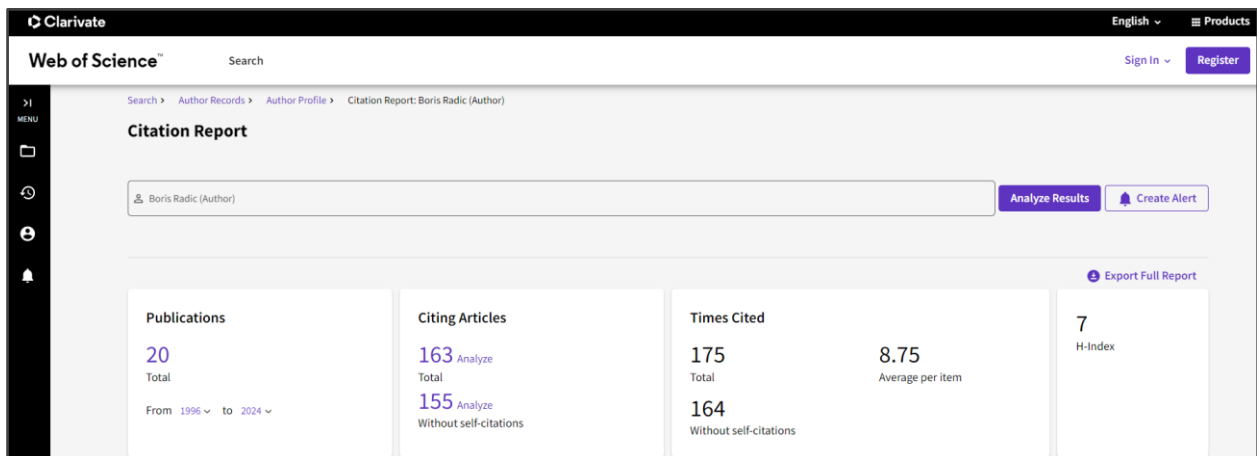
Clarivate

English ⌄ Products

Web of Science™ Search

Sign In ⌄ Register

MENU

Search › Author Records › Author Profile › Citation Report: Boris Radic (Author)

Citation Report

Boris Radic (Author)

Analyze Results

Create Alert

Export Full Report

Publications

20
Total

From 1996 ⌄ to 2024 ⌄

Citing Articles

163 Analyze
Total

155 Analyze
Without self-citations

Times Cited

175
Total

8.75
Average per item

164
Without self-citations

7
H-Index